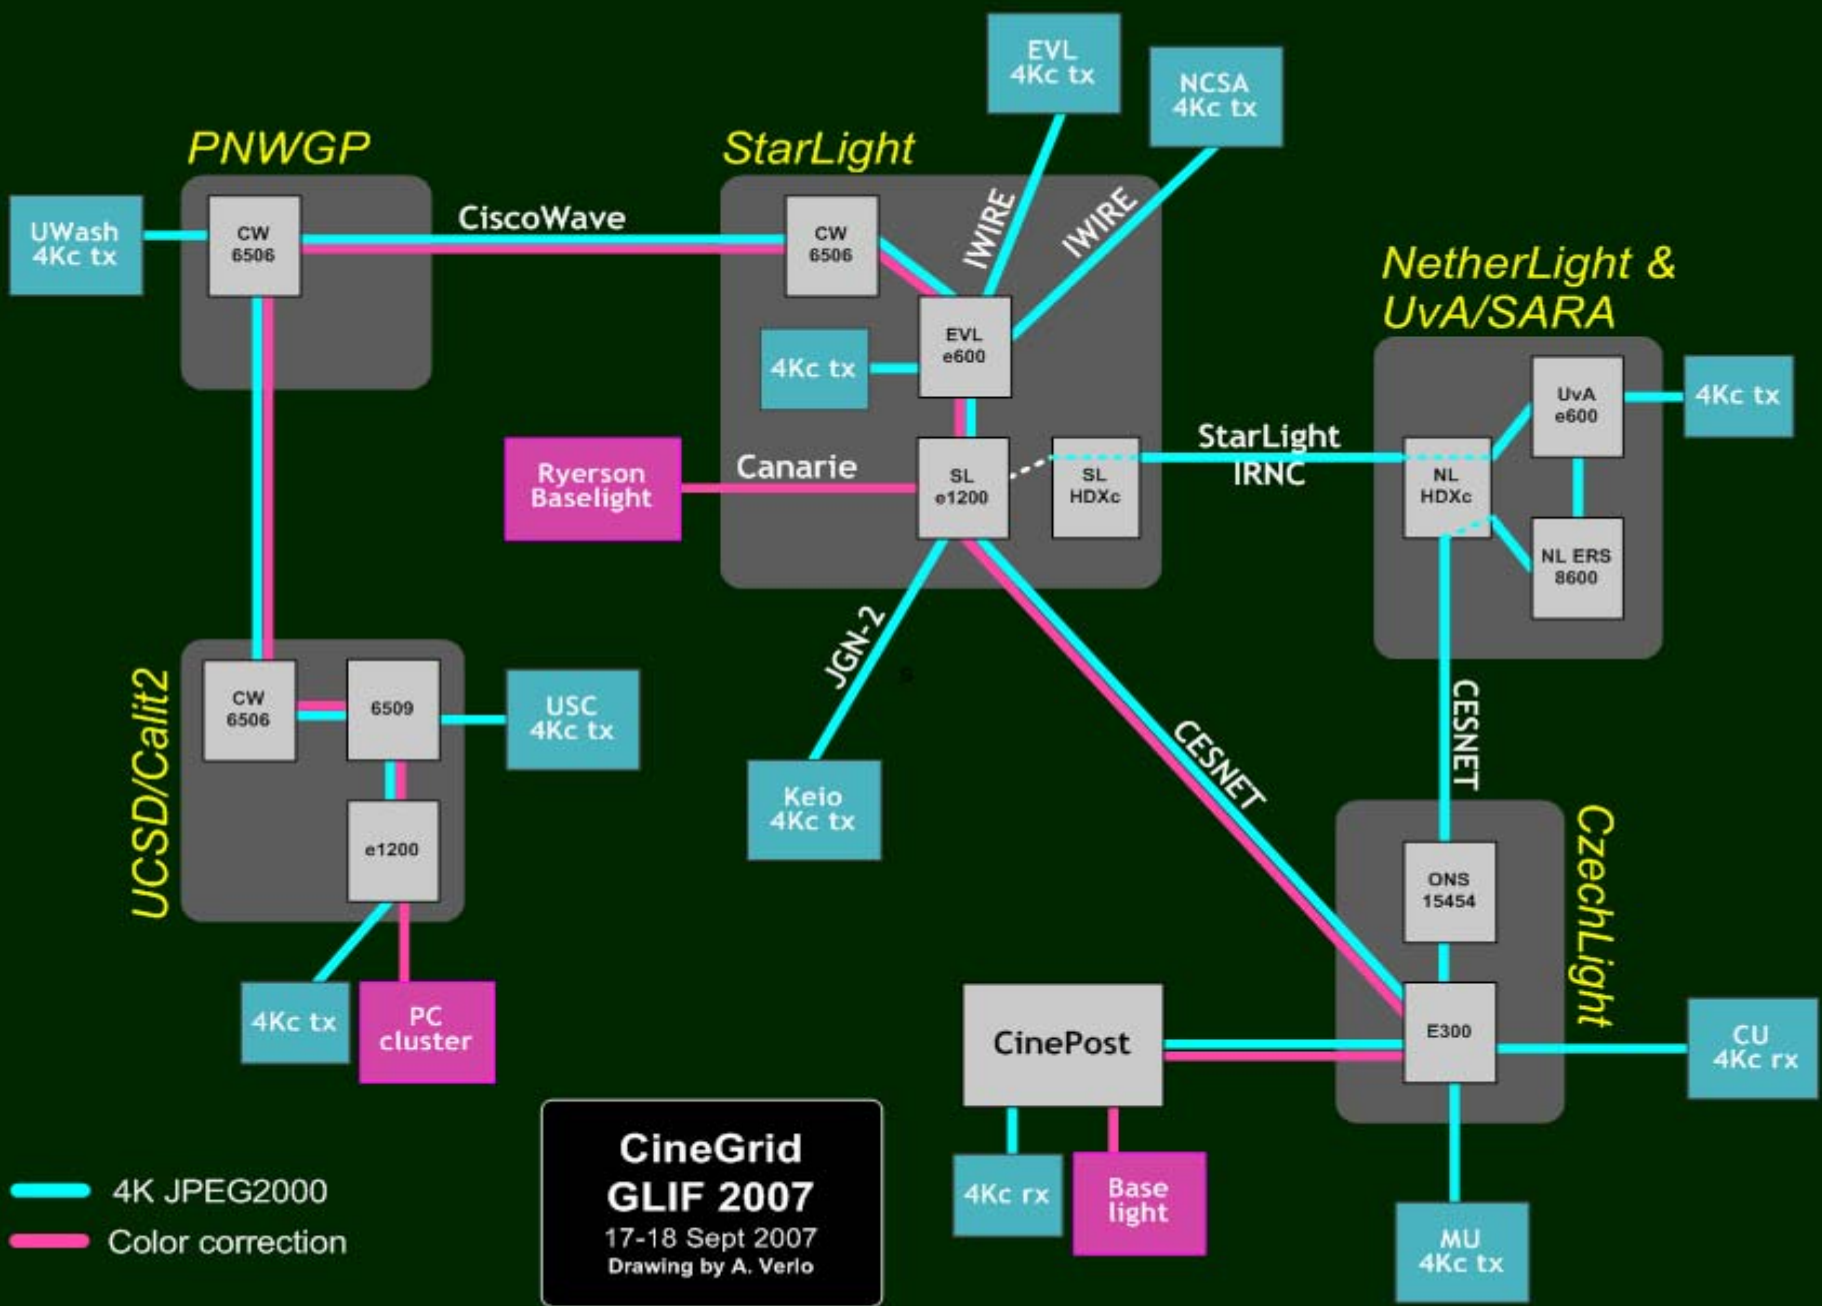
EVL
4Kc tx

NCSA
4Kc tx

PNWGP

StarLight

UWash
4Kc tx

CW
6506

CiscoWave

CW
6506

IWIRE

IWIRE

NetherLight &
UvA/SARA

EVL
e600

4Kc tx

UvA
e600

4Kc tx

Ryerson
Baselight

Canarie

SL
e1200

SL
HDXc

StarLight
IRNC

NL
HDXc

NL ERS
8600

UCSD/Calit2

CW
6506

6509

USC
4Kc tx

JGN-2

Keio
4Kc tx

CESNET

CESNET

e1200

ONS
15454

CzechLight

4Kc tx

PC
cluster

CinePost

E300

CU
4Kc rx

4Kc rx

Base
light

MU
4Kc tx

4K JPEG2000

Color correction

CineGrid
GLIF 2007
17-18 Sept 2007
Drawing by A. Verlo